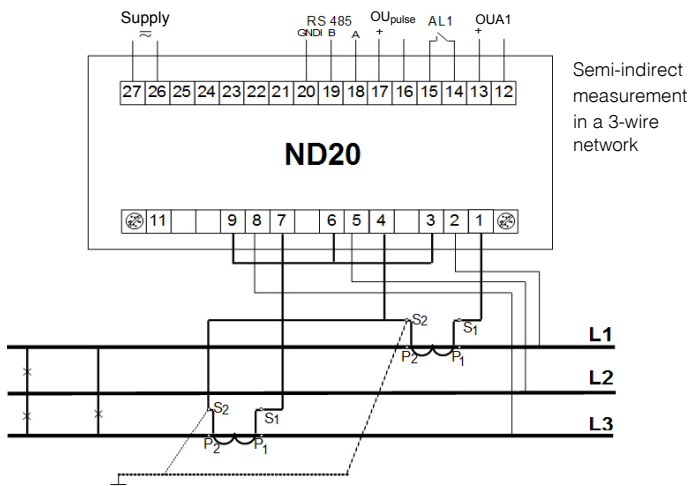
Supply
$\approx$
RS 485
GNDI B A
OU$_{pulse}$
+
AL1
OUA1
+

| 27 | 26 | 25 | 24 | 23 | 22 | 21 | 20 | 19 | 18 | 17 | 16 | 15 | 14 | 13 | 12 |
|---|---|---|---|---|---|---|---|---|---|---|---|---|---|---|---|

ND20

| 11 | | 9 | 8 | 7 | | 6 | 5 | 4 | | 3 | 2 | 1 |
|---|---|---|---|---|---|---|---|---|---|---|---|---|

Semi-indirect measurement in a 3-wire network

S$_2$
S$_1$
P$_2$
P$_1$
L1
L2
S$_2$
S$_1$
P$_2$
P$_1$
L3